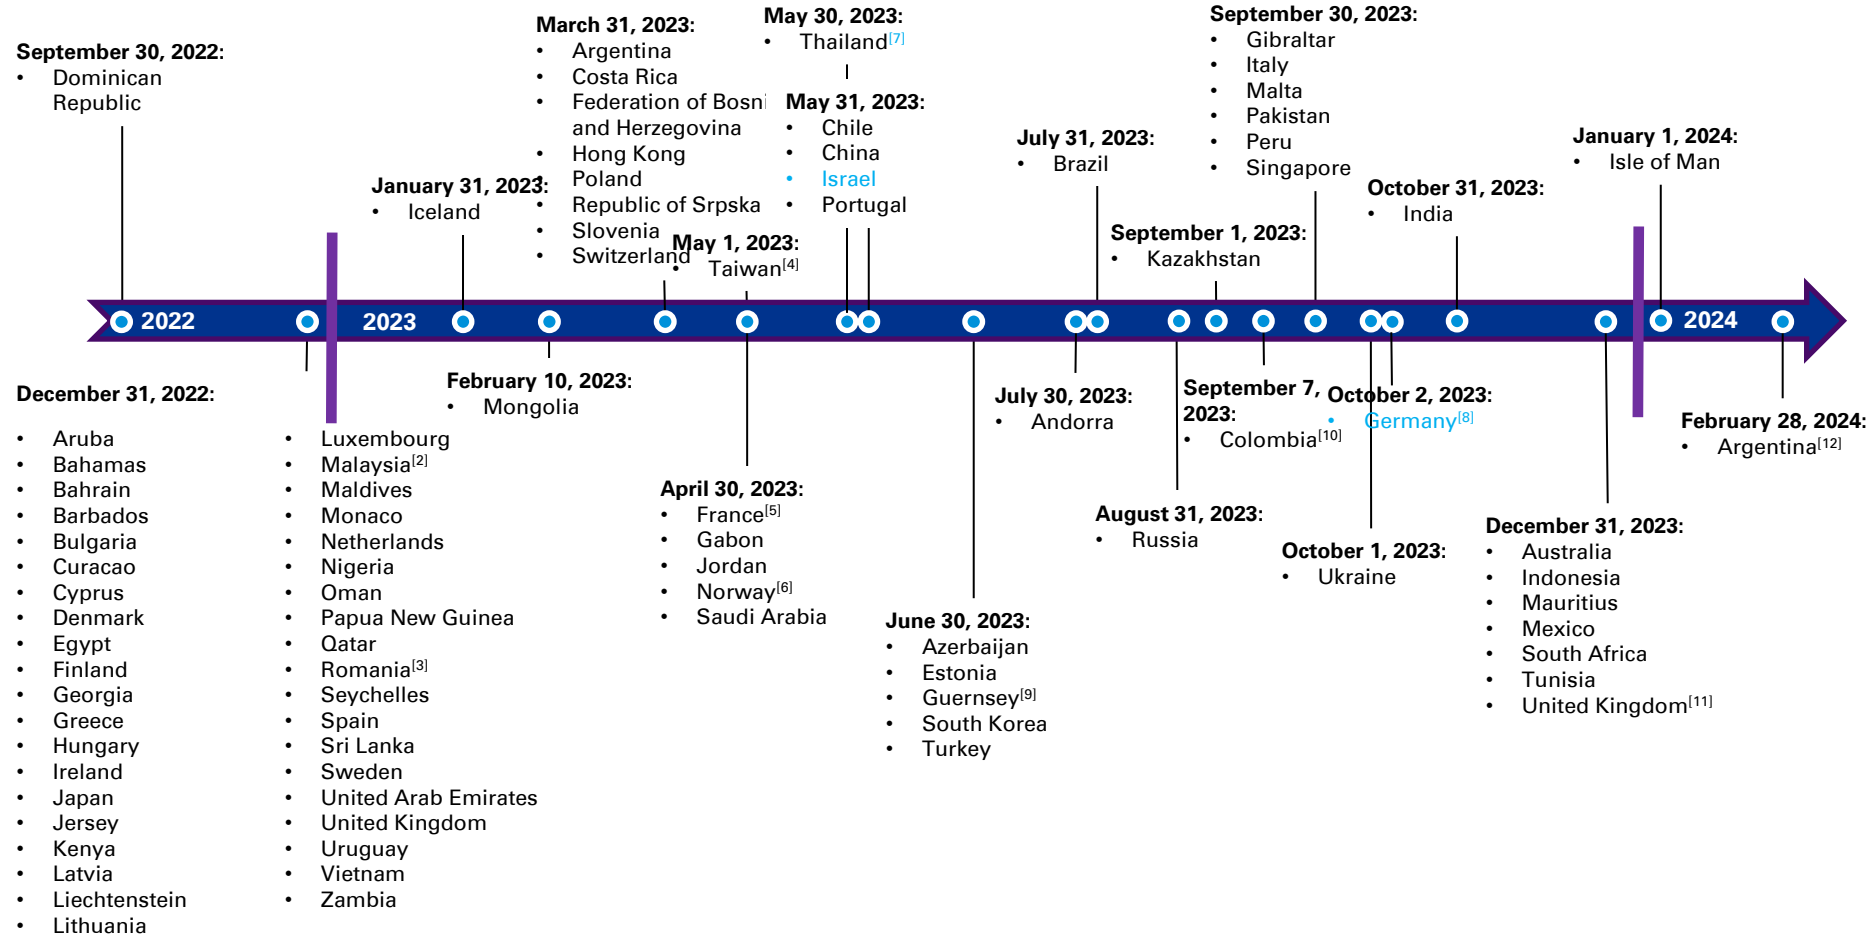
September 30, 2022:
• Dominican Republic

March 31, 2023:
• Argentina
• Costa Rica
• Federation of Bosni and Herzegovina
• Hong Kong
• Poland
• Republic of Srpska
• Slovenia
• Switzerland

May 30, 2023:
• Thailand$^{[7]}$

May 31, 2023:
• Chile
• China
• Israel
• Portugal

September 30, 2023:
• Gibraltar
• Italy
• Malta
• Pakistan
• Peru
• Singapore

January 31, 2023:
• Iceland

May 1, 2023:
• Taiwan$^{[4]}$

July 31, 2023:
• Brazil

September 1, 2023:
• Kazakhstan

October 31, 2023:
• India

January 1, 2024:
• Isle of Man

2022
2023
2024

December 31, 2022:
• Aruba
• Bahamas
• Bahrain
• Barbados
• Bulgaria
• Curacao
• Cyprus
• Denmark
• Egypt
• Finland
• Georgia
• Greece
• Hungary
• Ireland
• Japan
• Jersey
• Kenya
• Latvia
• Liechtenstein
• Lithuania

• Luxembourg
• Malaysia$^{[2]}$
• Maldives
• Monaco
• Netherlands
• Nigeria
• Oman
• Papua New Guinea
• Qatar
• Romania$^{[3]}$
• Seychelles
• Spain
• Sri Lanka
• Sweden
• United Arab Emirates
• United Kingdom
• Uruguay
• Vietnam
• Zambia

February 10, 2023:
• Mongolia

April 30, 2023:
• France$^{[5]}$
• Gabon
• Jordan
• Norway$^{[6]}$
• Saudi Arabia

June 30, 2023:
• Azerbaijan
• Estonia
• Guernsey$^{[9]}$
• South Korea
• Turkey

July 30, 2023:
• Andorra

August 31, 2023:
• Russia

September 7, 2023:
• Colombia$^{[10]}$

October 2, 2023:
• Germany$^{[8]}$

October 1, 2023:
• Ukraine

December 31, 2023:
• Australia
• Indonesia
• Mauritius
• Mexico
• South Africa
• Tunisia
• United Kingdom$^{[11]}$

February 28, 2024:
• Argentina$^{[12]}$